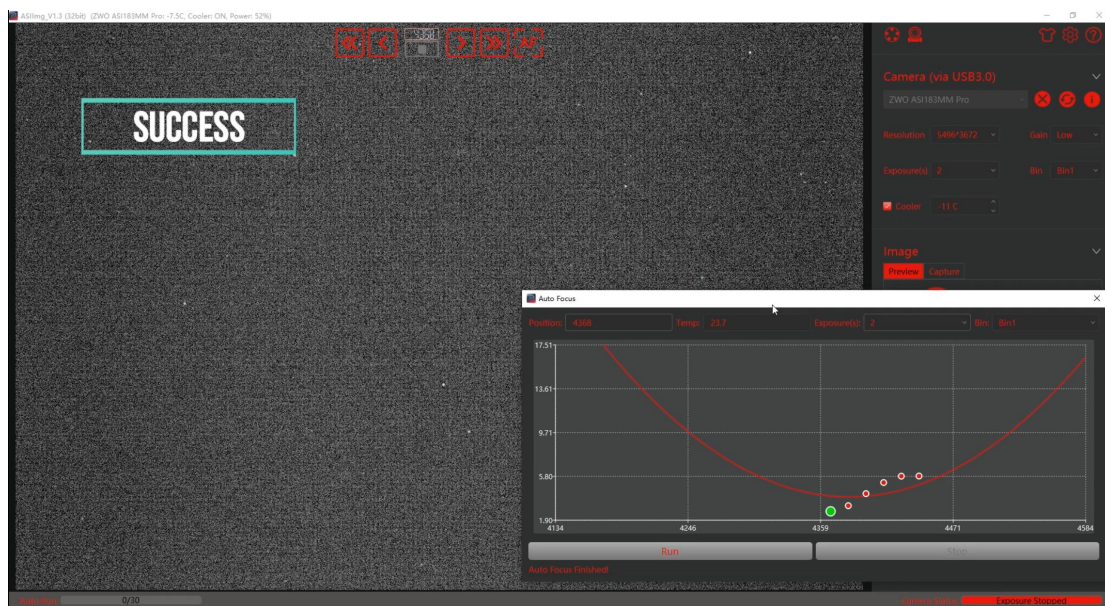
ASIImg_V1.3 (32bit) (ZWO ASI183MM Pro: -7.5C, Cooler: ON, Power: 52%)

AF

SUCCESS

Camera (via USB3.0)

ZWO ASI183MM Pro

Resolution 5496*3672
Gain Low

Exposure(s) 2
Bin Bin1

Cooler -11 C

Image

Preview Capture

Auto Focus

Position: 4368 Temp: 23.7 Exposure(s): 2 Bin: Bin1

17.51
13.61
9.71
5.80
1.90
4134 4246 4359 4471 4584

Run
Stop

Auto Focus Finished!

0/30

Exposure Stopped